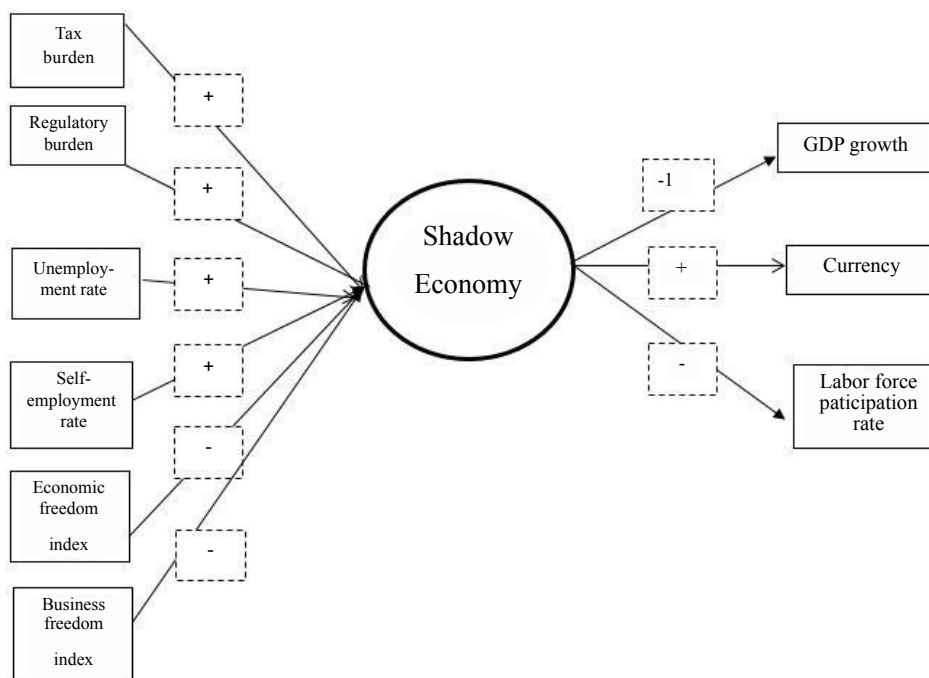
Tax burden

+

Regulatory burden

+

Unemployment rate

+

Self-employment rate

+

Economic freedom index

-

Business freedom index

-

Shadow Economy

-1

GDP growth

+

Currency

-

Labor force paticipation rate